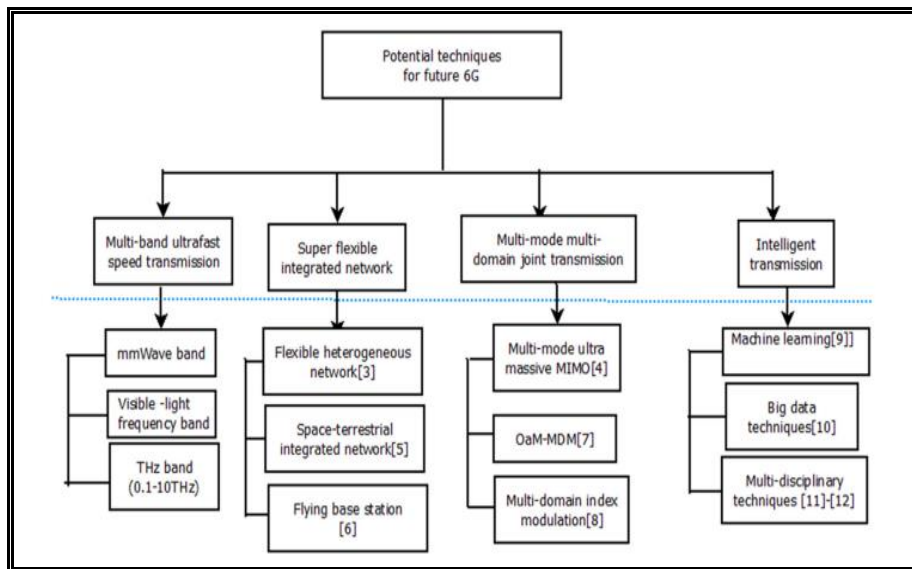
Potential techniques for future 6G

Multi-band ultrafast speed transmission

Super flexible integrated network

Multi-mode multi-domain joint transmission

Intelligent transmission

mmWave band

Visible -light frequency band

THz band (0.1-10THz)

Flexible heterogeneous network[3]

Space-terrestrial integrated network[5]

Flying base station [6]

Multi-mode ultra massive MIMO[4]

OaM-MDM[7]

Multi-domain index modulation[8]

Machine learning[9]]

Big data techniques[10]

Multi-disciplinary techniques [11]-[12]